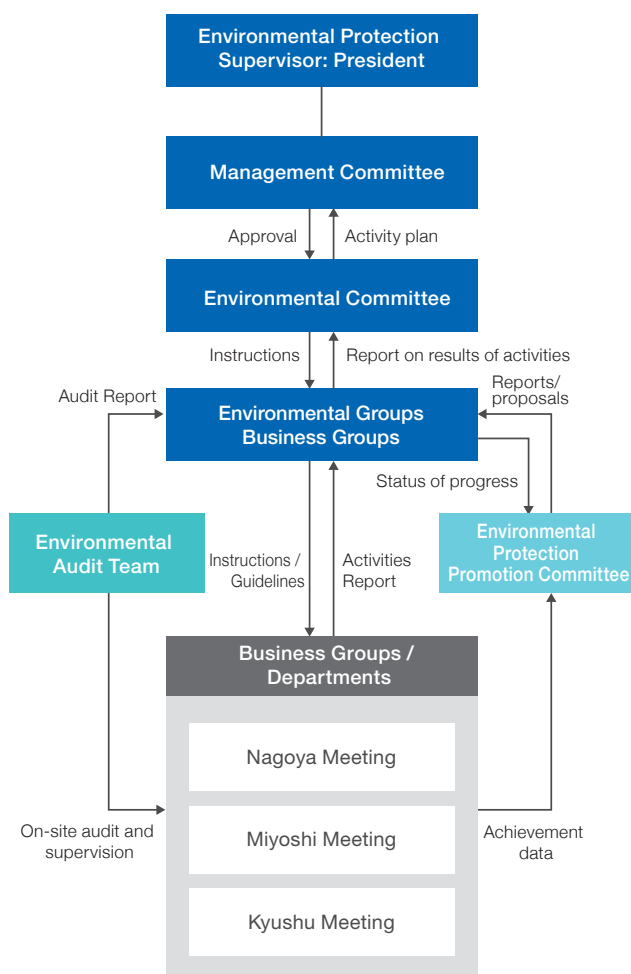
Environmental Protection Supervisor: President

Management Committee

Approval

Activity plan

Environmental Committee

Instructions

Report on results of activities

Audit Report

Reports/ proposals

Environmental Groups Business Groups

Status of progress

Environmental Audit Team

Instructions / Guidelines

Activities Report

Environmental Protection Promotion Committee

Business Groups / Departments

Nagoya Meeting

Miyoshi Meeting

Kyushu Meeting

On-site audit and supervision

Achievement data